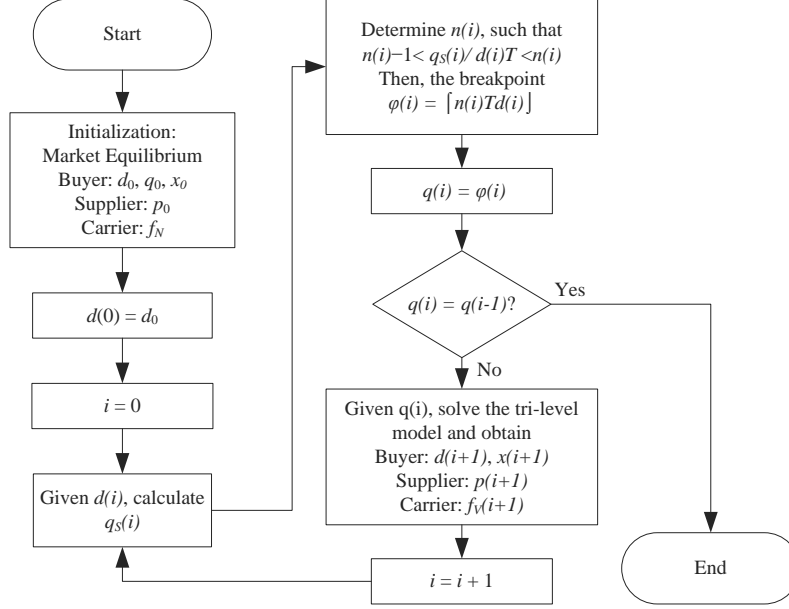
Start

Initialization:
Market Equilibrium
Buyer: $d_0$, $q_0$, $x_0$
Supplier: $p_0$
Carrier: $f_N$

$d(0) = d_0$

$i = 0$

Given $d(i)$, calculate $q_S(i)$

Determine $n(i)$, such that
$n(i)-1< q_S(i)/ d(i)T <n(i)$
Then, the breakpoint
$\varphi(i) = \lceil n(i)Td(i) \rfloor$

$q(i) = \varphi(i)$

$q(i) = q(i-1)$?

Yes

No

Given q(i), solve the tri-level model and obtain
Buyer: $d(i+1)$, $x(i+1)$
Supplier: $p(i+1)$
Carrier: $f_V(i+1)$

$i = i + 1$

End